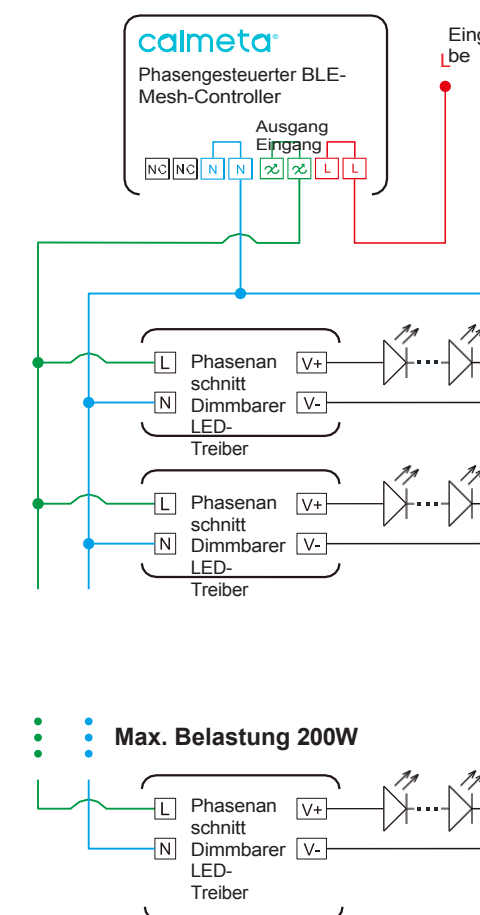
calmeta®
Phasengesteuerter BLE-Mesh-Controller
Ausgang
Eingang
NC NC N N L L

Eing
be
L

L Phasenanschnitt Dimmbarer LED-Treiber V+
N V-

L Phasenanschnitt Dimmbarer LED-Treiber V+
N V-

Max. Belastung 200W

L Phasenanschnitt Dimmbarer LED-Treiber V+
N V-